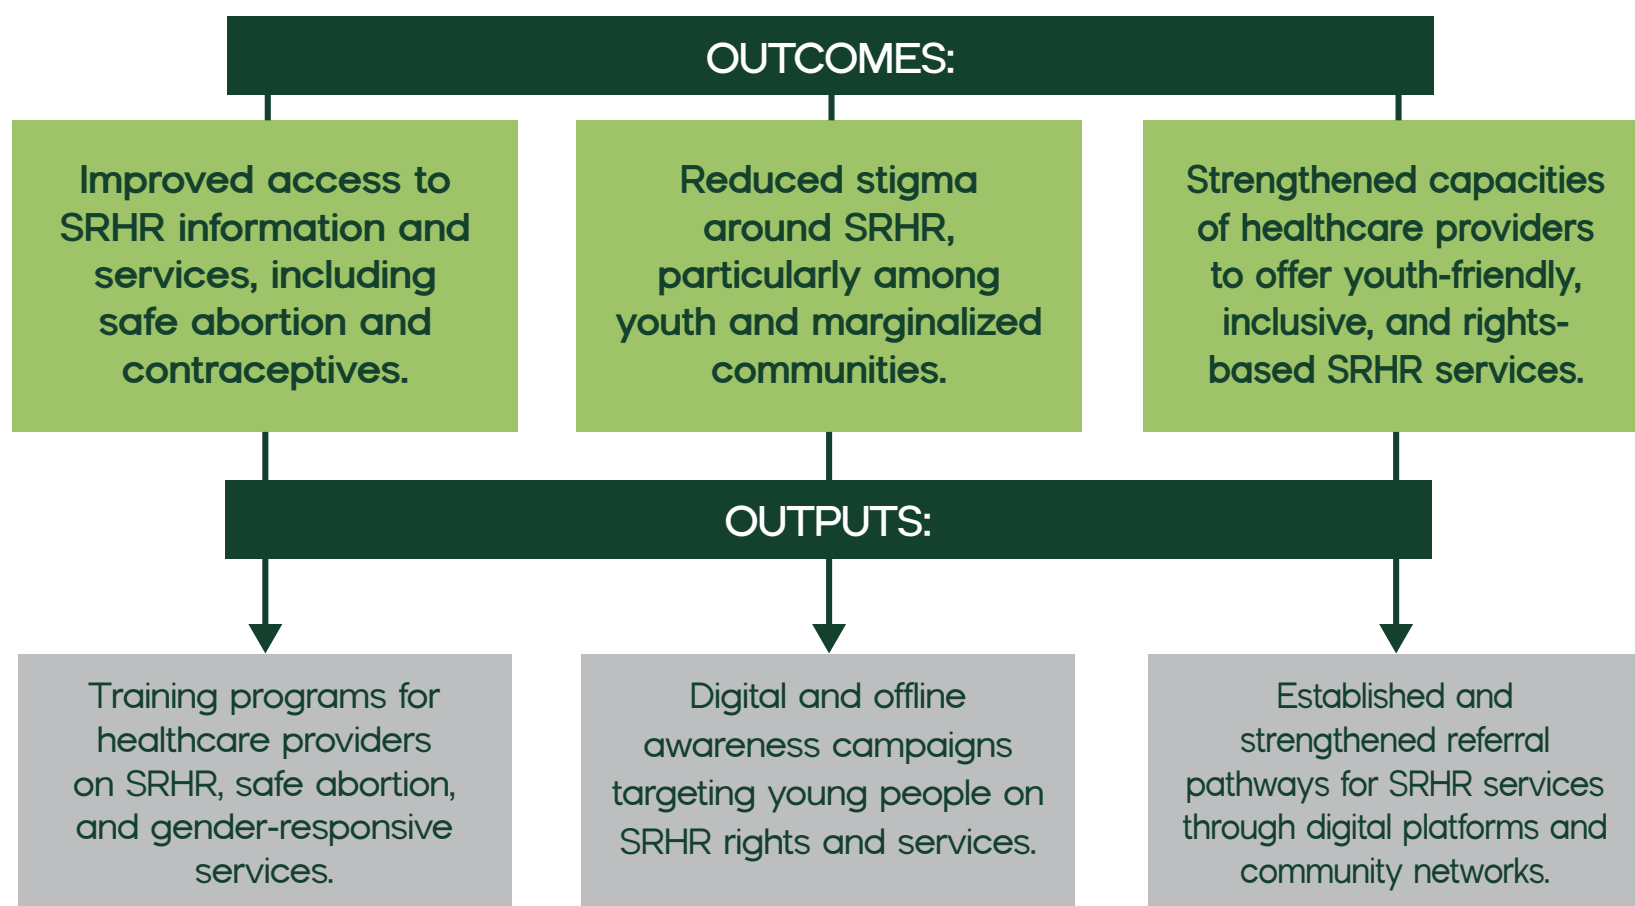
OUTCOMES:

Improved access to SRHR information and services, including safe abortion and contraceptives.

Reduced stigma around SRHR, particularly among youth and marginalized communities.

Strengthened capacities of healthcare providers to offer youth-friendly, inclusive, and rights-based SRHR services.

OUTPUTS:

Training programs for healthcare providers on SRHR, safe abortion, and gender-responsive services.

Digital and offline awareness campaigns targeting young people on SRHR rights and services.

Established and strengthened referral pathways for SRHR services through digital platforms and community networks.